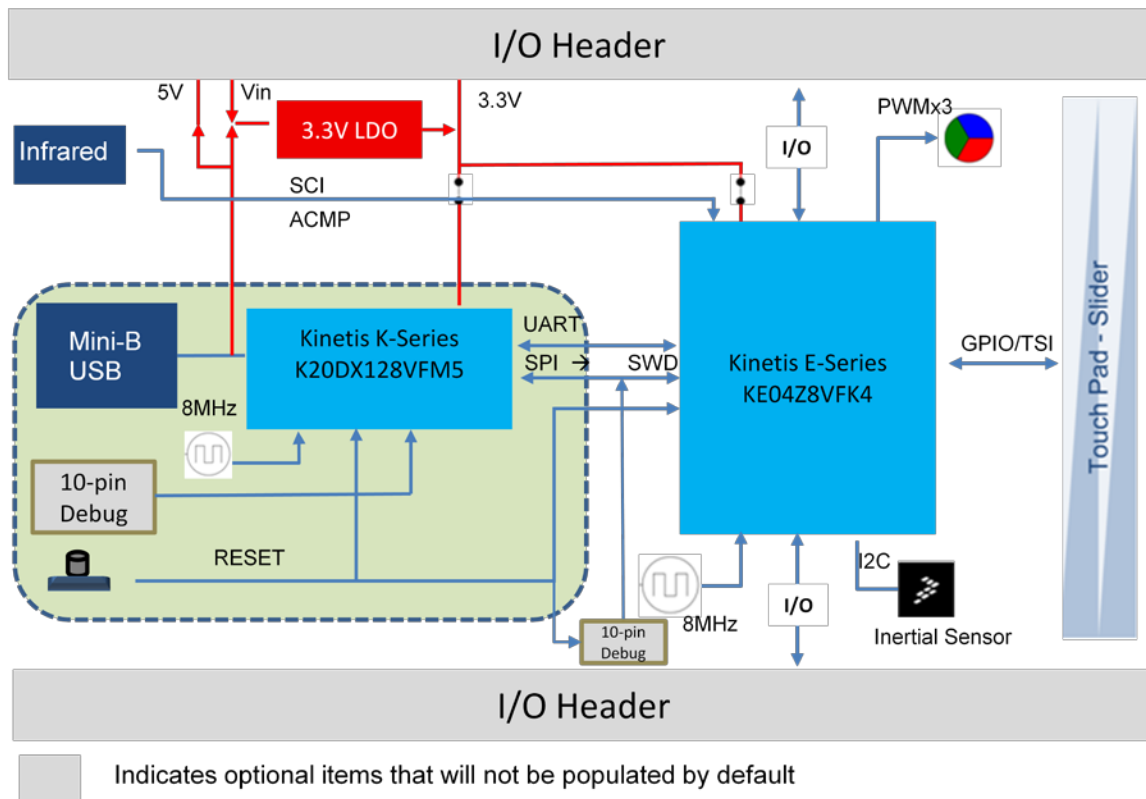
I/O Header

5V
Vin
3.3V LDO
3.3V
Infrared
SCI
ACMP
I/O
PWMx3

Mini-B USB
8MHz
Kinetis K-Series K20DX128VFM5
UART
SPI →
SWD
Kinetis E-Series KE04Z8VFK4
GPIO/TSI
Touch Pad - Slider
10-pin Debug
RESET
I2C
10-pin Debug
8MHz
I/O
Inertial Sensor

I/O Header

Indicates optional items that will not be populated by default